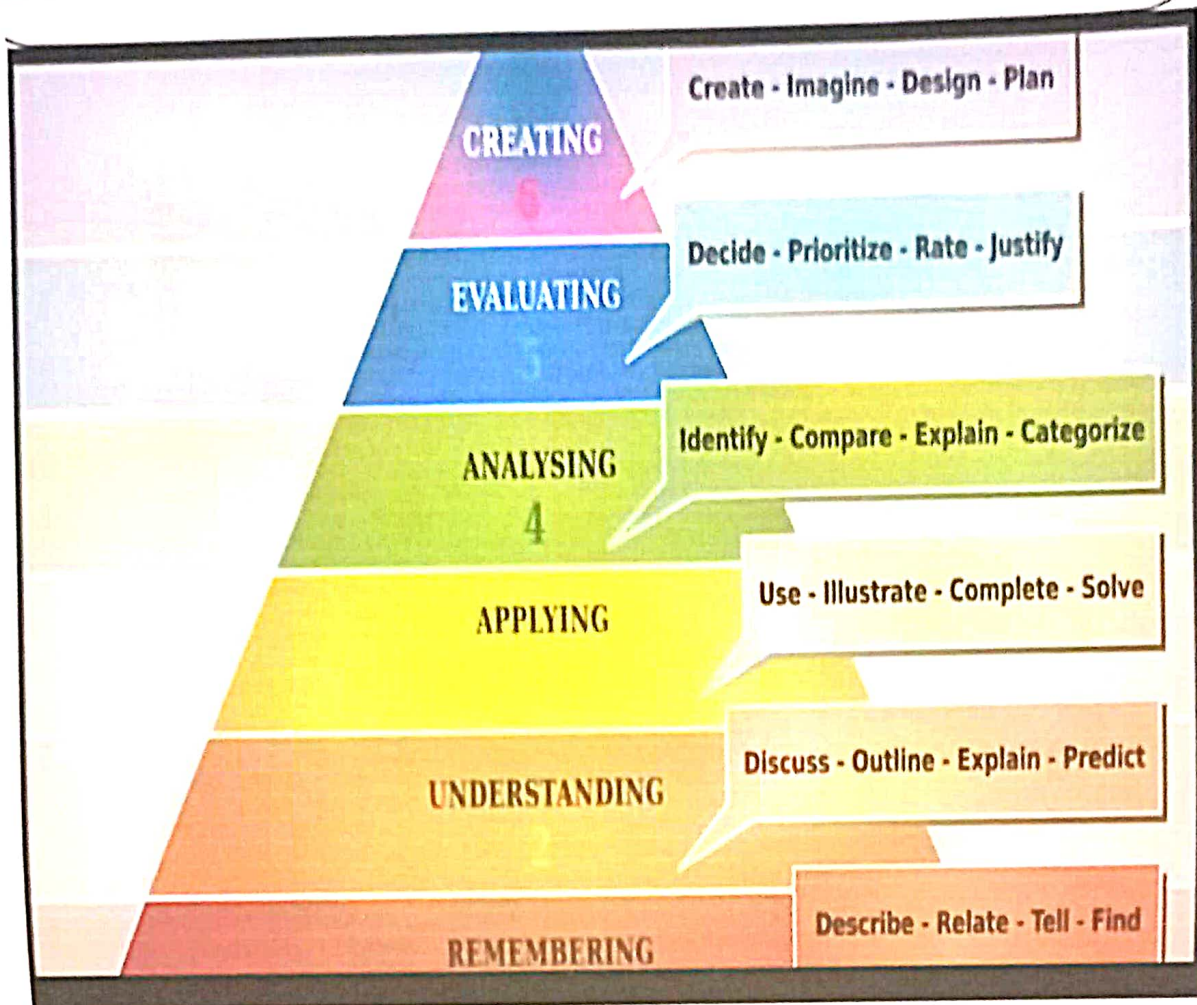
CREATING
6

Create - Imagine - Design - Plan

EVALUATING
5

Decide - Prioritize - Rate - Justify

ANALYSING
4

Identify - Compare - Explain - Categorize

APPLYING

Use - Illustrate - Complete - Solve

UNDERSTANDING
2

Discuss - Outline - Explain - Predict

REMEMBERING

Describe - Relate - Tell - Find